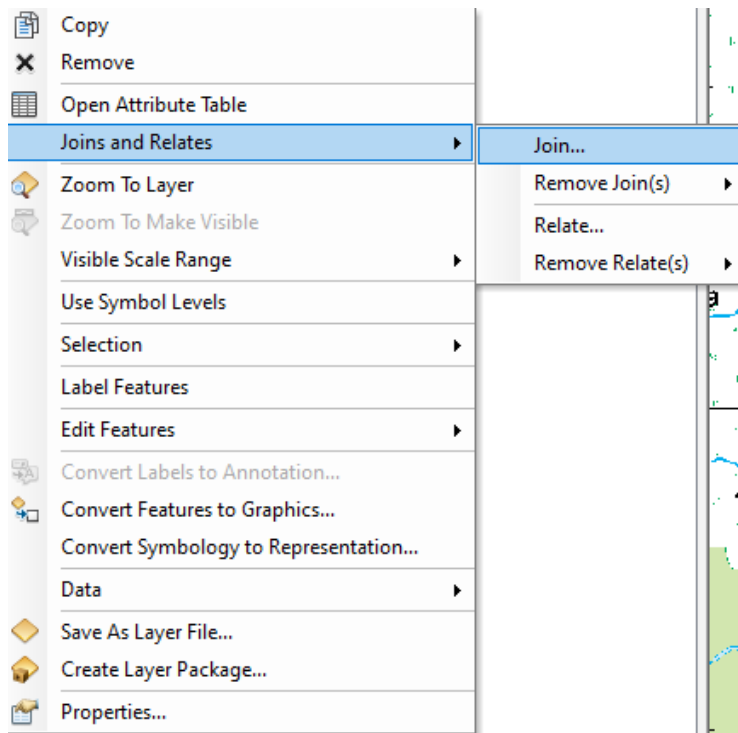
Copy
Remove
Open Attribute Table
Joins and Relates
Join...
Remove Join(s)
Relate...
Remove Relate(s)
Zoom To Layer
Zoom To Make Visible
Visible Scale Range
Use Symbol Levels
Selection
Label Features
Edit Features
Convert Labels to Annotation...
Convert Features to Graphics...
Convert Symbology to Representation...
Data
Save As Layer File...
Create Layer Package...
Properties...